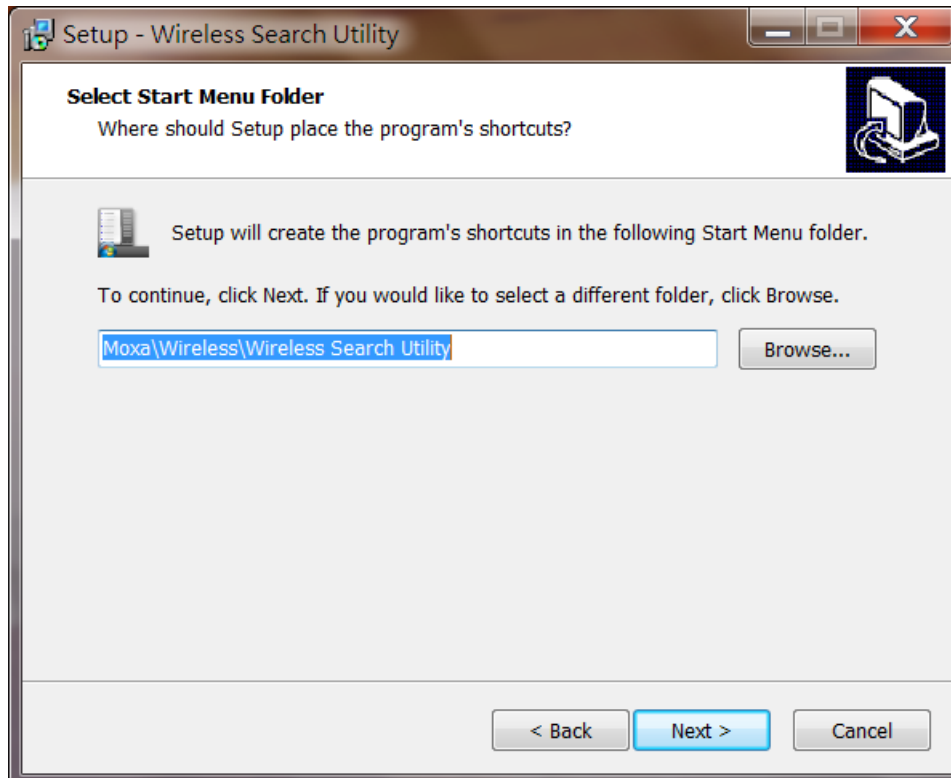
Setup - Wireless Search Utility

Select Start Menu Folder
Where should Setup place the program's shortcuts?

Setup will create the program's shortcuts in the following Start Menu folder.

To continue, click Next. If you would like to select a different folder, click Browse.

Moxa\Wireless\Wireless Search Utility

Browse...

< Back
Next >
Cancel